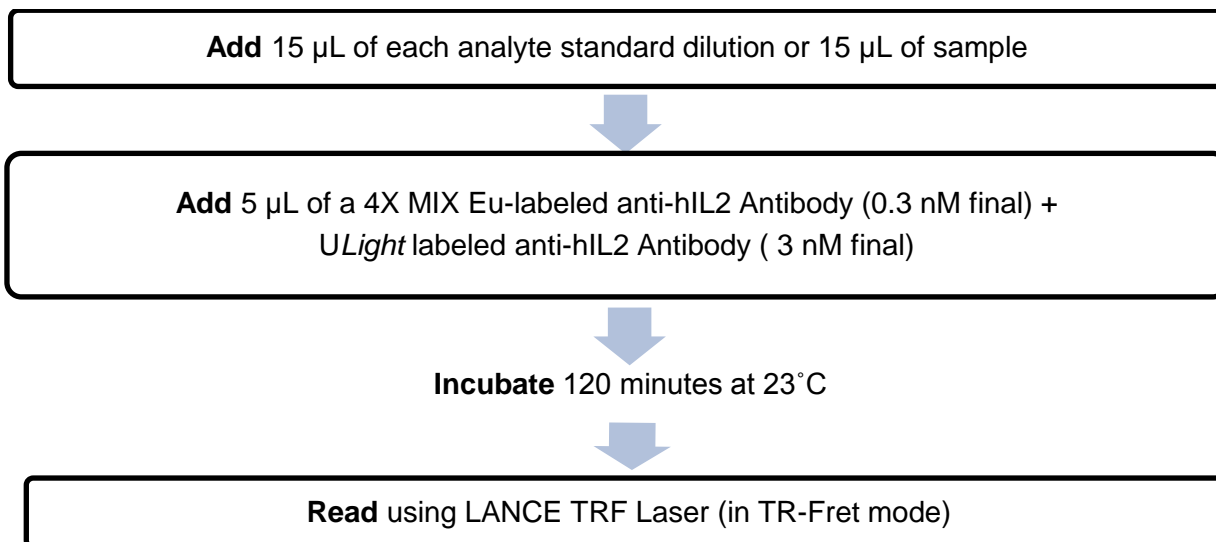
Add 15 µL of each analyte standard dilution or 15 µL of sample

Add 5 µL of a 4X MIX Eu-labeled anti-hIL2 Antibody (0.3 nM final) + ULight labeled anti-hIL2 Antibody ( 3 nM final)

Incubate 120 minutes at 23˚C

Read using LANCE TRF Laser (in TR-Fret mode)